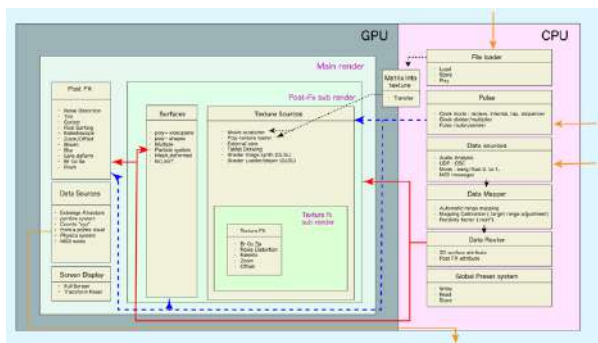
GPU

CPU

Main render

Post-Fx sub render

Post FX

Noise Distortion
Tint
Contrast
Pixel Sorting
Kaleidoscope
Zoom/Offset
Bloom
Blur
Lens distortion
Rr Gr Ba
Pixels

Data Sources

Feedback Attractors
particles system
Counts "n_n"
Free-a-ptarea trave
Physics system
MIDI events

Screen Display

Full Screen
Transform Reset

Surfaces

poly+ vocusplane
poly+ shapes
Multiple
Particle system
shape deformed
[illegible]

Texture Sources

Movie renderer
Poly texture loader
External view
Tablet Drawing
Shader image synth (GLSL)
Shader Loader/Saver (GLSL)

Texture fx sub render

Texture FX

Rr Gr Ba
Noise Distortion
Kaleido
Zoom
Offset

Matrix into texture

Transfer

File loader

Load
Save
Play

Pulse

Clock tools : tickers, interval, tap, sequencer
Clock divider/multiplier
Pulse / subsystems

Data sources

Audio Analysis
UDP - OSC
Mouse - serial/flash & on L
MIDI messages

Data Mapper

Automatic range mapping
Mapping Calibration (target range adjustment)
Flexibility factor (count)

Data Router

3D surface attribute
Post FX attribute

Global Preset system

Write
Read
Store